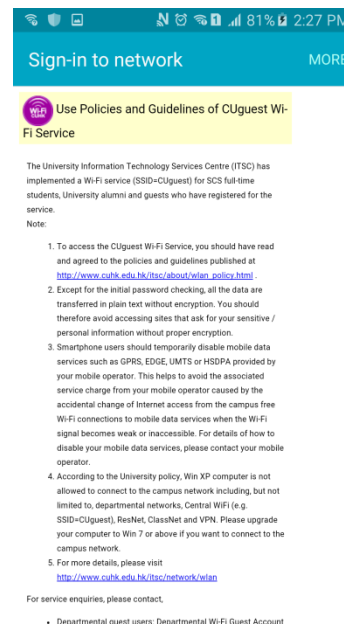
81% 2:27 PM

Sign-in to network

MORE

Wi-Fi CUHK

Use Policies and Guidelines of CUguest Wi-Fi Service

The University Information Technology Services Centre (ITSC) has implemented a Wi-Fi service (SSID=CUguest) for SCS full-time students, University alumni and guests who have registered for the service.

Note:

1. To access the CUguest Wi-Fi Service, you should have read and agreed to the policies and guidelines published at http://www.cuhk.edu.hk/itsc/about/wlan_policy.html .
2. Except for the initial password checking, all the data are transferred in plain text without encryption. You should therefore avoid accessing sites that ask for your sensitive / personal information without proper encryption.
3. Smartphone users should temporarily disable mobile data services such as GPRS, EDGE, UMTS or HSDPA provided by your mobile operator. This helps to avoid the associated service charge from your mobile operator caused by the accidental change of Internet access from the campus free Wi-Fi connections to mobile data services when the Wi-Fi signal becomes weak or inaccessible. For details of how to disable your mobile data services, please contact your mobile operator.
4. According to the University policy, Win XP computer is not allowed to connect to the campus network including, but not limited to, departmental networks, Central WiFi (e.g. SSID=CUguest), ResNet, ClassNet and VPN. Please upgrade your computer to Win 7 or above if you want to connect to the campus network.
5. For more details, please visit http://www.cuhk.edu.hk/itsc/network/wlan

For service enquiries, please contact,

• Departmental guest users: Departmental Wi-Fi Guest Account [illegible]